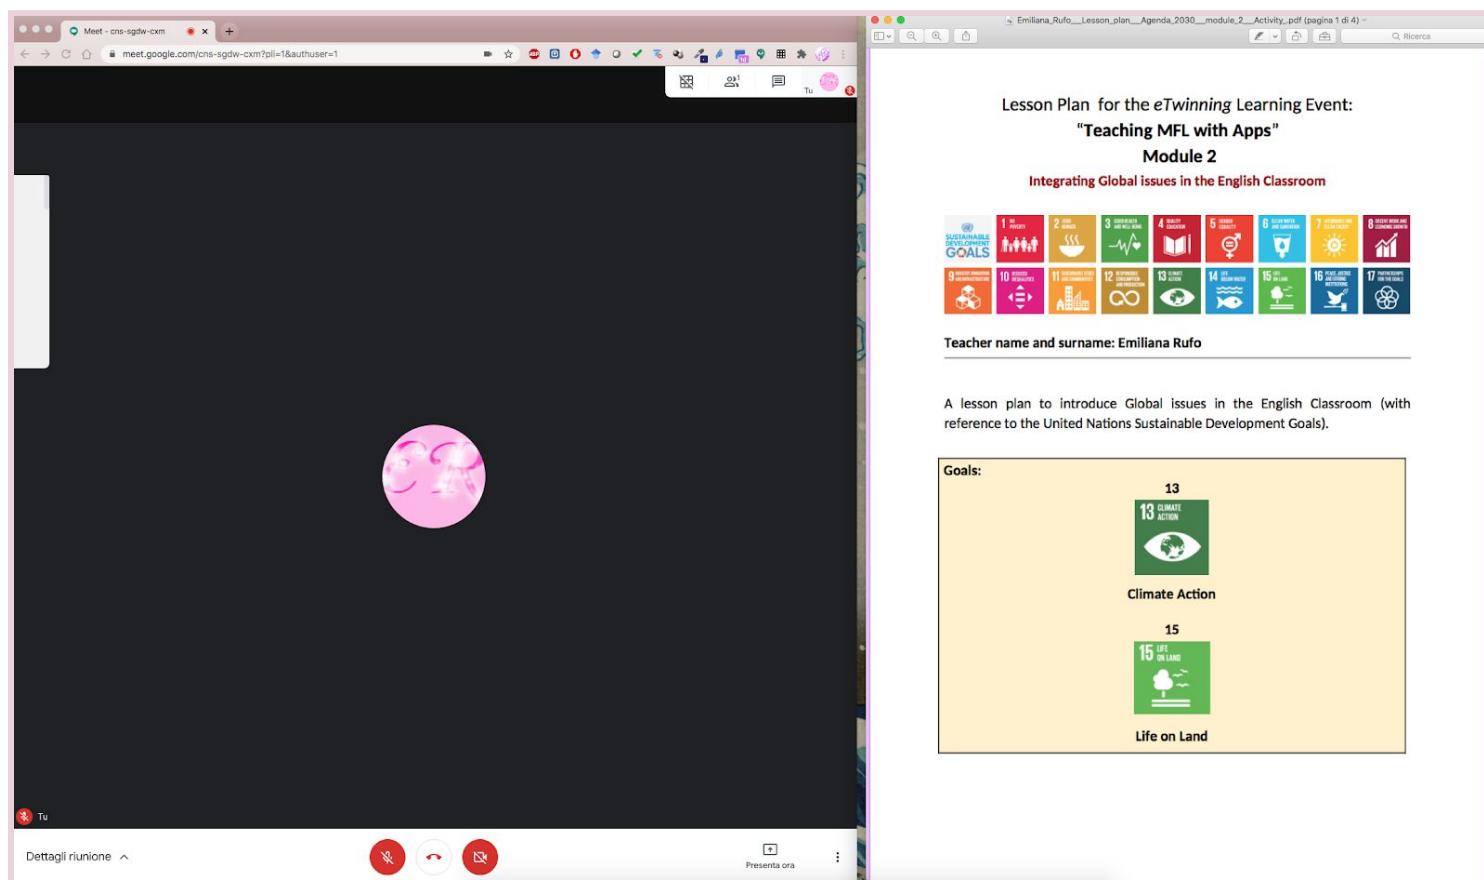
Meet - cns-sgdw-cxm
meet.google.com/cns-sgdw-cxm?pli=1&authuser=1

Tu

Tu

Dettagli riunione

Presenta ora

Emiliana_Rufo__Lesson_plan__Agenda_2030__module_2__Activity_.pdf (pagina 1 di 4)

Ricerca

Lesson Plan for the *eTwinning* Learning Event:
"Teaching MFL with Apps"
Module 2
Integrating Global issues in the English Classroom

SUSTAINABLE DEVELOPMENT GOALS 1 2 3 4 5 6 7 8 9 10 11 12 13 14 15 16 17

Teacher name and surname: Emiliana Rufo

A lesson plan to introduce Global issues in the English Classroom (with reference to the United Nations Sustainable Development Goals).

Goals:
13
13 CLIMATE ACTION
Climate Action
15
15 LIFE ON LAND
Life on Land